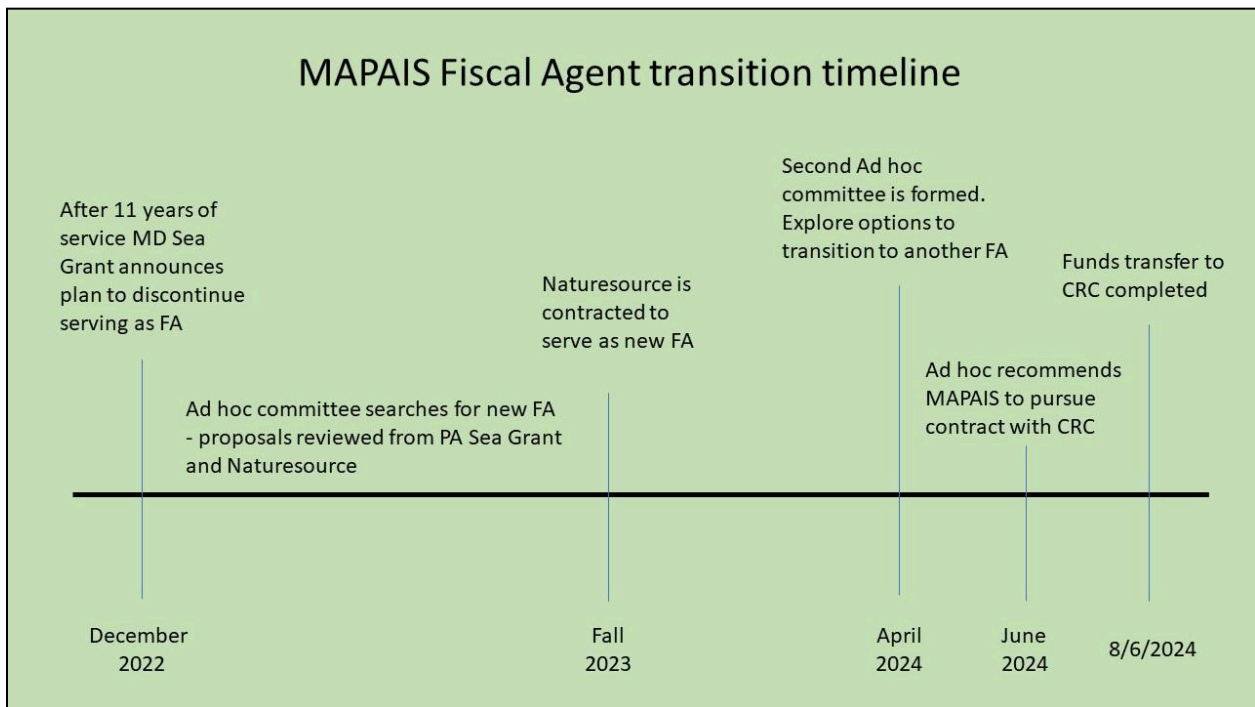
MAPAIS Fiscal Agent transition timeline

After 11 years of service MD Sea Grant announces plan to discontinue serving as FA

Ad hoc committee searches for new FA - proposals reviewed from PA Sea Grant and Naturesource

Naturesource is contracted to serve as new FA

Second Ad hoc committee is formed. Explore options to transition to another FA

Ad hoc recommends MAPAIS to pursue contract with CRC

Funds transfer to CRC completed

December 2022

Fall 2023

April 2024

June 2024

8/6/2024